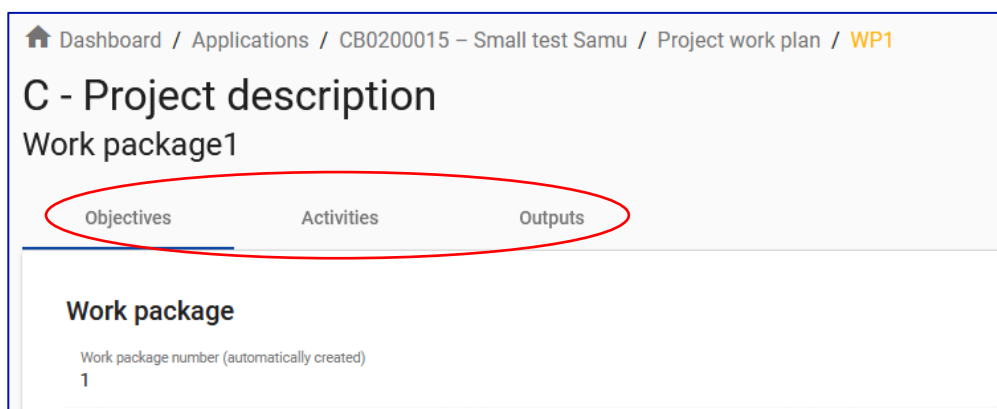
Dashboard / Applications / CB0200015 – Small test Samu / Project work plan / WP1

C - Project description

Work package1

Objectives Activities Outputs

Work package

Work package number (automatically created)
1